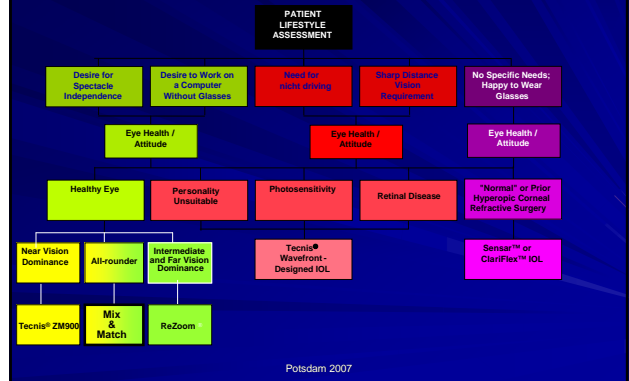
PATIENT LIFESTYLE ASSESSMENT

Desire for Spectacle Independence

Desire to Work on a Computer Without Glasses

Need for night driving

Sharp Distance Vision Requirement

No Specific Needs; Happy to Wear Glasses

Eye Health / Attitude

Eye Health / Attitude

Eye Health / Attitude

Healthy Eye

Personality Unsuitable

Photosensitivity

Retinal Disease

"Normal" or Prior Hyperopic Corneal Refractive Surgery

Near Vision Dominance

All-rounder

Intermediate and Far Vision Dominance

Tecnis● Wavefront-Designed IOL

Sensar™ or ClariFlex™ IOL

Tecnis® ZM900

Mix & Match

ReZoom™

Potsdam 2007